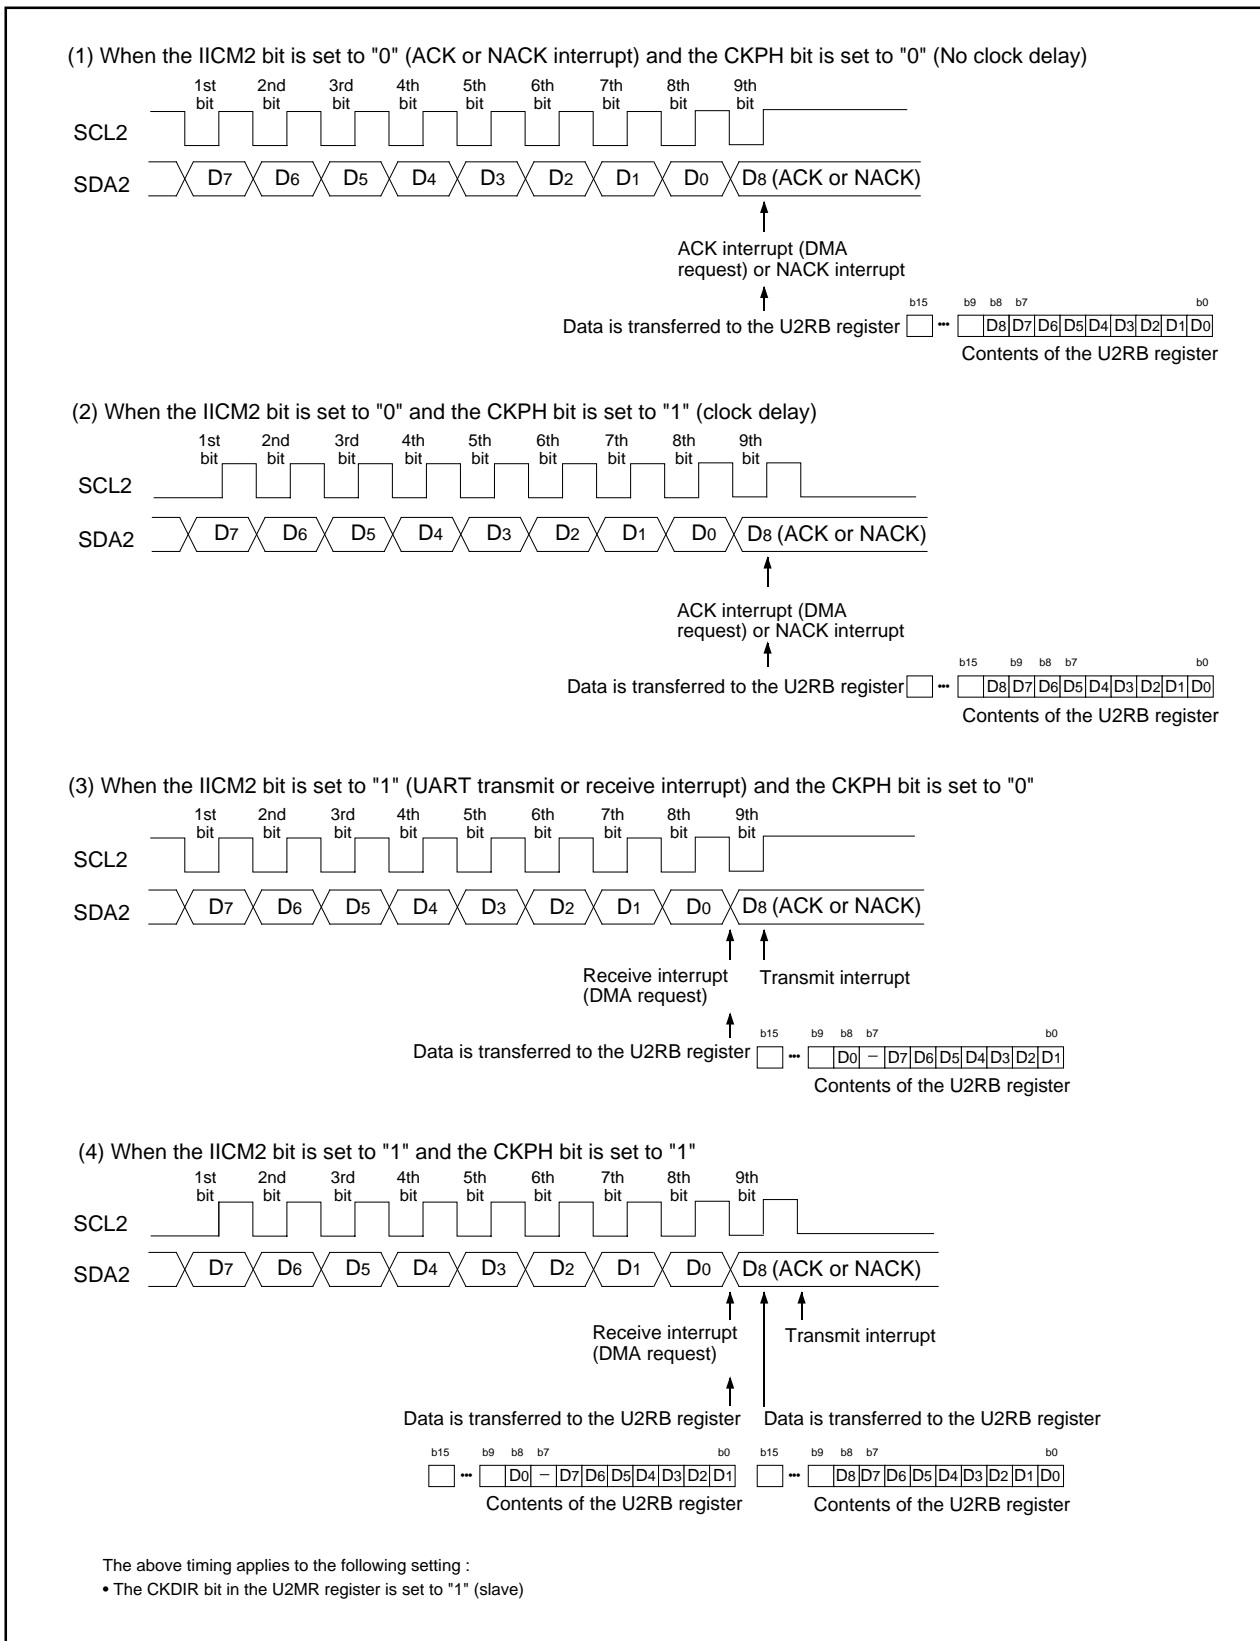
(1) When the IICM2 bit is set to "0" (ACK or NACK interrupt) and the CKPH bit is set to "0" (No clock delay)

1st bit 2nd bit 3rd bit 4th bit 5th bit 6th bit 7th bit 8th bit 9th bit

SCL2

SDA2 $D_7$ $D_6$ $D_5$ $D_4$ $D_3$ $D_2$ $D_1$ $D_0$ $D_8$ (ACK or NACK)

ACK interrupt (DMA request) or NACK interrupt

Data is transferred to the U2RB register

b15 ••• b9 b8 b7 b0

D8 D7 D6 D5 D4 D3 D2 D1 D0

Contents of the U2RB register

(2) When the IICM2 bit is set to "0" and the CKPH bit is set to "1" (clock delay)

1st bit 2nd bit 3rd bit 4th bit 5th bit 6th bit 7th bit 8th bit 9th bit

SCL2

SDA2 $D_7$ $D_6$ $D_5$ $D_4$ $D_3$ $D_2$ $D_1$ $D_0$ $D_8$ (ACK or NACK)

ACK interrupt (DMA request) or NACK interrupt

Data is transferred to the U2RB register

b15 ••• b9 b8 b7 b0

D8 D7 D6 D5 D4 D3 D2 D1 D0

Contents of the U2RB register

(3) When the IICM2 bit is set to "1" (UART transmit or receive interrupt) and the CKPH bit is set to "0"

1st bit 2nd bit 3rd bit 4th bit 5th bit 6th bit 7th bit 8th bit 9th bit

SCL2

SDA2 $D_7$ $D_6$ $D_5$ $D_4$ $D_3$ $D_2$ $D_1$ $D_0$ $D_8$ (ACK or NACK)

Receive interrupt (DMA request)

Transmit interrupt

Data is transferred to the U2RB register

b15 ••• b9 b8 b7 b0

D0 – D7 D6 D5 D4 D3 D2 D1

Contents of the U2RB register

(4) When the IICM2 bit is set to "1" and the CKPH bit is set to "1"

1st bit 2nd bit 3rd bit 4th bit 5th bit 6th bit 7th bit 8th bit 9th bit

SCL2

SDA2 $D_7$ $D_6$ $D_5$ $D_4$ $D_3$ $D_2$ $D_1$ $D_0$ $D_8$ (ACK or NACK)

Receive interrupt (DMA request)

Transmit interrupt

Data is transferred to the U2RB register

Data is transferred to the U2RB register

b15 ••• b9 b8 b7 b0

D0 – D7 D6 D5 D4 D3 D2 D1

Contents of the U2RB register

b15 ••• b9 b8 b7 b0

D8 D7 D6 D5 D4 D3 D2 D1 D0

Contents of the U2RB register

The above timing applies to the following setting :
• The CKDIR bit in the U2MR register is set to "1" (slave)